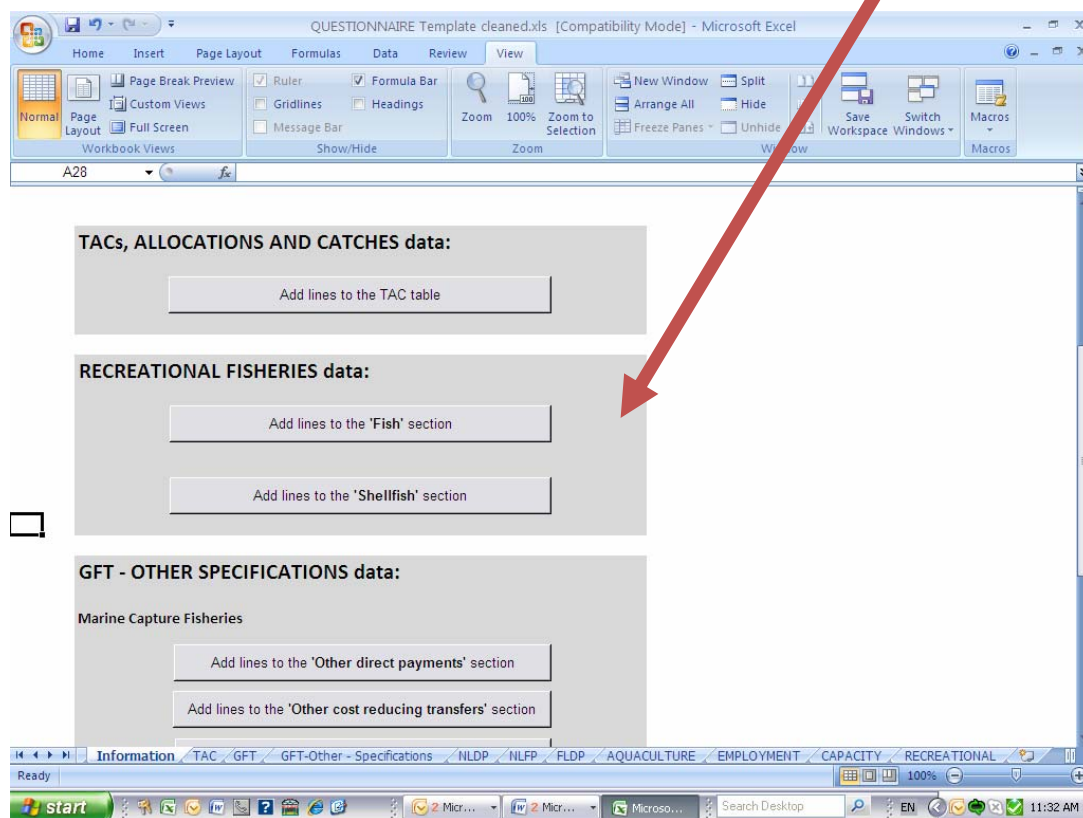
QUESTIONNAIRE Template cleaned.xls [Compatibility Mode] - Microsoft Excel

Home Insert Page Layout Formulas Data Review View

Normal Page Layout Page Break Preview Custom Views Full Screen
Workbook Views

Ruler Formula Bar Gridlines Headings Message Bar
Show/Hide

Zoom 100% Zoom to Selection
Zoom

New Window Split Arrange All Hide Freeze Panes Unhide Save Workspace Switch Windows
Window

Macros
Macros

A28 $f_x$

TACs, ALLOCATIONS AND CATCHES data:

Add lines to the TAC table

RECREATIONAL FISHERIES data:

Add lines to the 'Fish' section

Add lines to the 'Shellfish' section

GFT - OTHER SPECIFICATIONS data:

Marine Capture Fisheries

Add lines to the 'Other direct payments' section

Add lines to the 'Other cost reducing transfers' section

Information TAC GFT GFT-Other - Specifications NLDP NLFP FLDP AQUACULTURE EMPLOYMENT CAPACITY RECREATIONAL

Ready 100%

start 2 Micr... 2 Micr... Microso... Search Desktop EN 11:32 AM